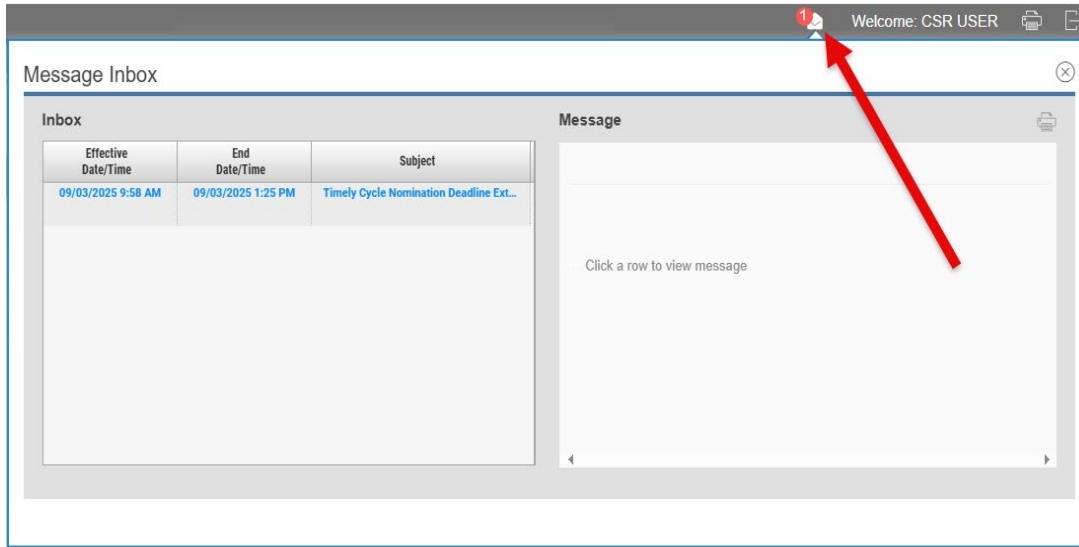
1 Welcome: CSR USER

Message Inbox

Inbox

| Effective Date/Time | End Date/Time | Subject |
|---|---|---|
| 09/03/2025 9:58 AM | 09/03/2025 1:25 PM | Timely Cycle Nomination Deadline Ext... |

Message

Click a row to view message